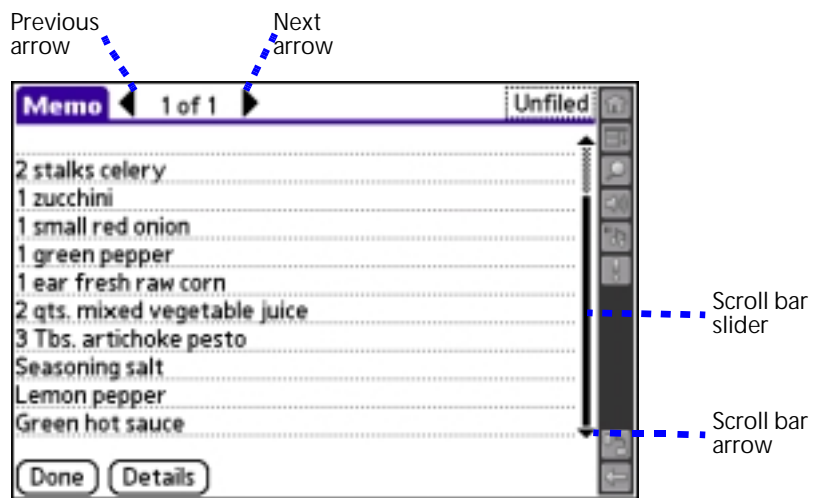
Previous arrow

Next arrow

Memo 1 of 1 Unfiled

2 stalks celery
1 zucchini
1 small red onion
1 green pepper
1 ear fresh raw corn
2 qts. mixed vegetable juice
3 Tbs. artichoke pesto
Seasoning salt
Lemon pepper
Green hot sauce

Done Details

Scroll bar slider

Scroll bar arrow